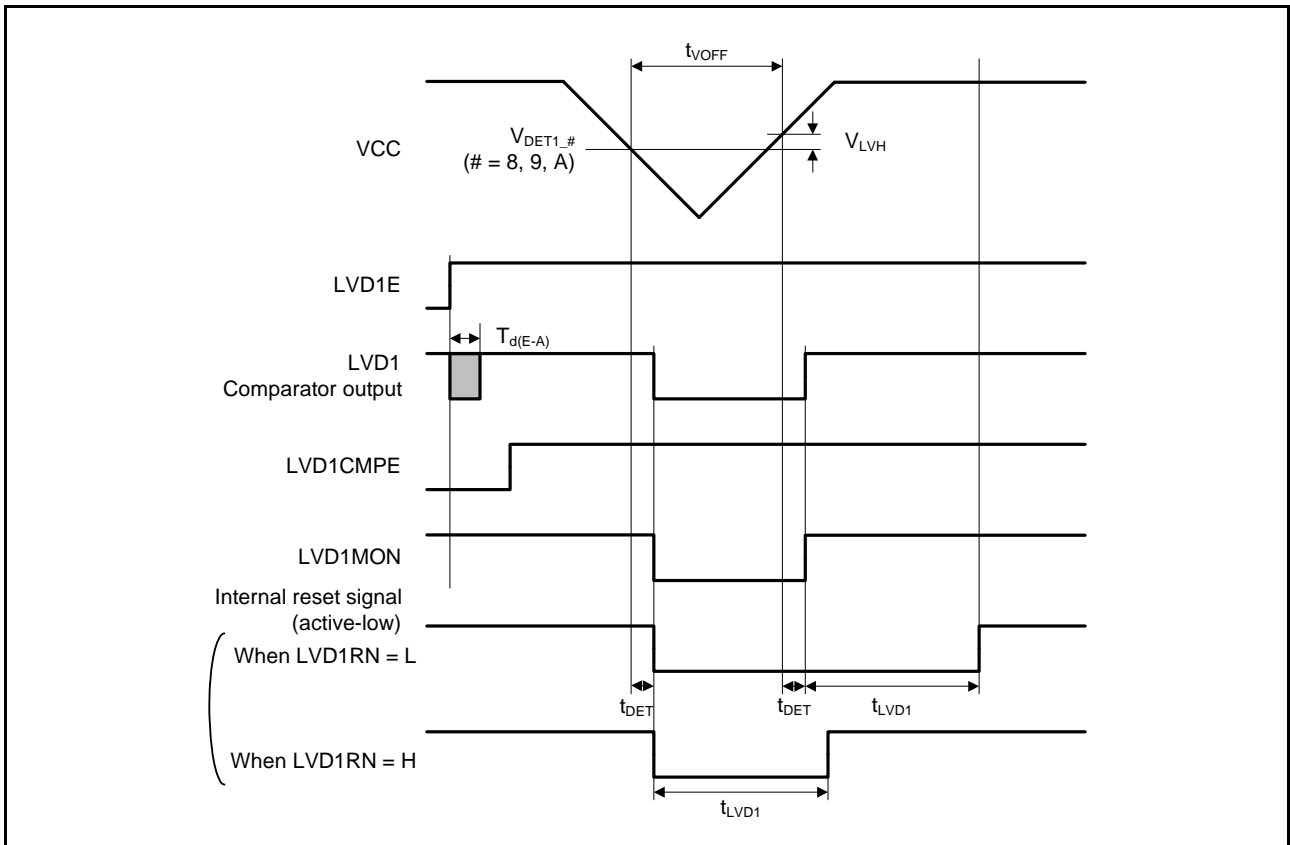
$t_{VOFF}$

$V_{DET1\_\#}$
(# = 8, 9, A)

VCC

$V_{LVH}$

LVD1E

$T_{d(E-A)}$

LVD1
Comparator output

LVD1CMPE

LVD1MON

Internal reset signal
(active-low)

When LVD1RN = L

$t_{DET}$

$t_{DET}$

$t_{LVD1}$

When LVD1RN = H

$t_{LVD1}$